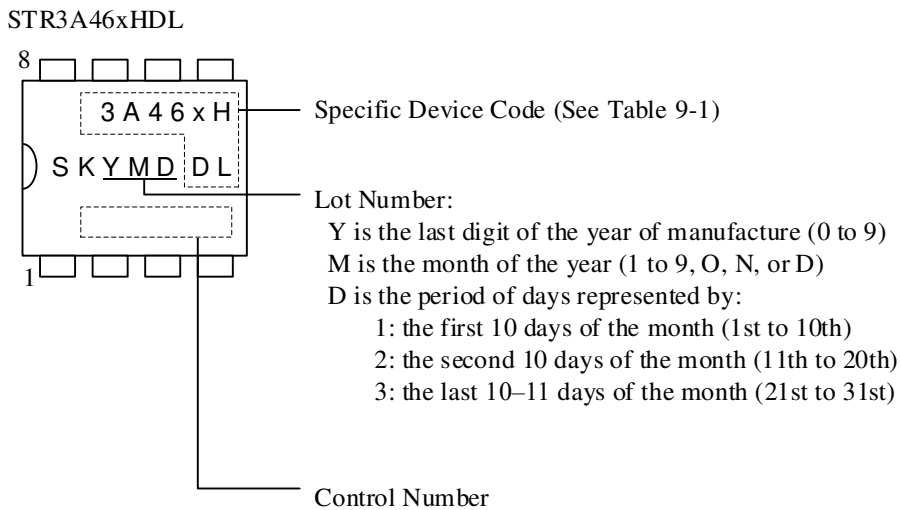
STR3A46xHDL

8

3 A 4 6 x H

S K Y M D D L

1

Specific Device Code (See Table 9-1)

Lot Number:
Y is the last digit of the year of manufacture (0 to 9)
M is the month of the year (1 to 9, O, N, or D)
D is the period of days represented by:
1: the first 10 days of the month (1st to 10th)
2: the second 10 days of the month (11th to 20th)
3: the last 10–11 days of the month (21st to 31st)

Control Number